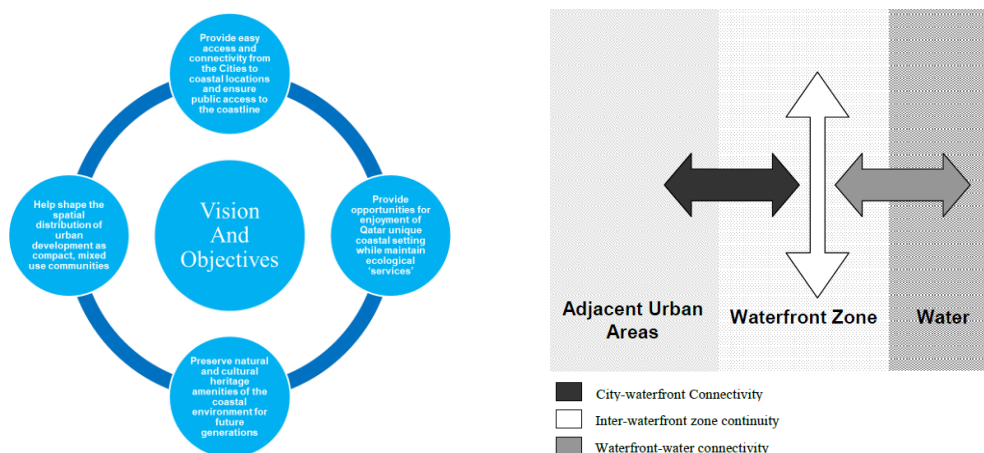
Provide easy access and connectivity from the Cities to coastal locations and ensure public access to the coastline

Help shape the spatial distribution of urban development as compact, mixed use communities

Vision And Objectives

Provide opportunities for enjoyment of Qatar unique coastal setting while maintain ecological 'services'

Preserve natural and cultural heritage amenities of the coastal environment for future generations

Adjacent Urban Areas

Waterfront Zone

Water

City-waterfront Connectivity

Inter-waterfront zone continuity

Waterfront-water connectivity